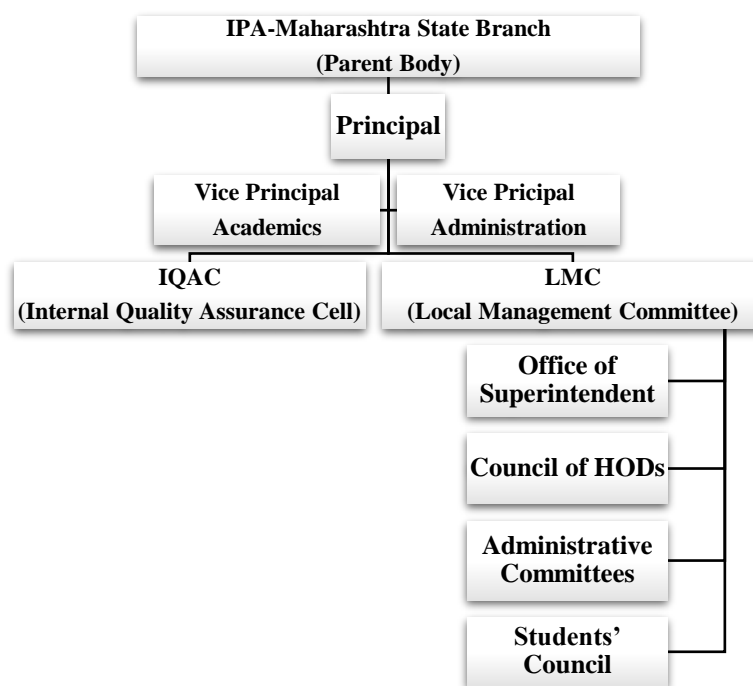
IPA-Maharashtra State Branch
(Parent Body)

Principal

Vice Principal
Academics

Vice Pricipal
Administration

IQAC
(Internal Quality Assurance Cell)

LMC
(Local Management Committee)

Office of Superintendent

Council of HODs

Administrative Committees

Students' Council